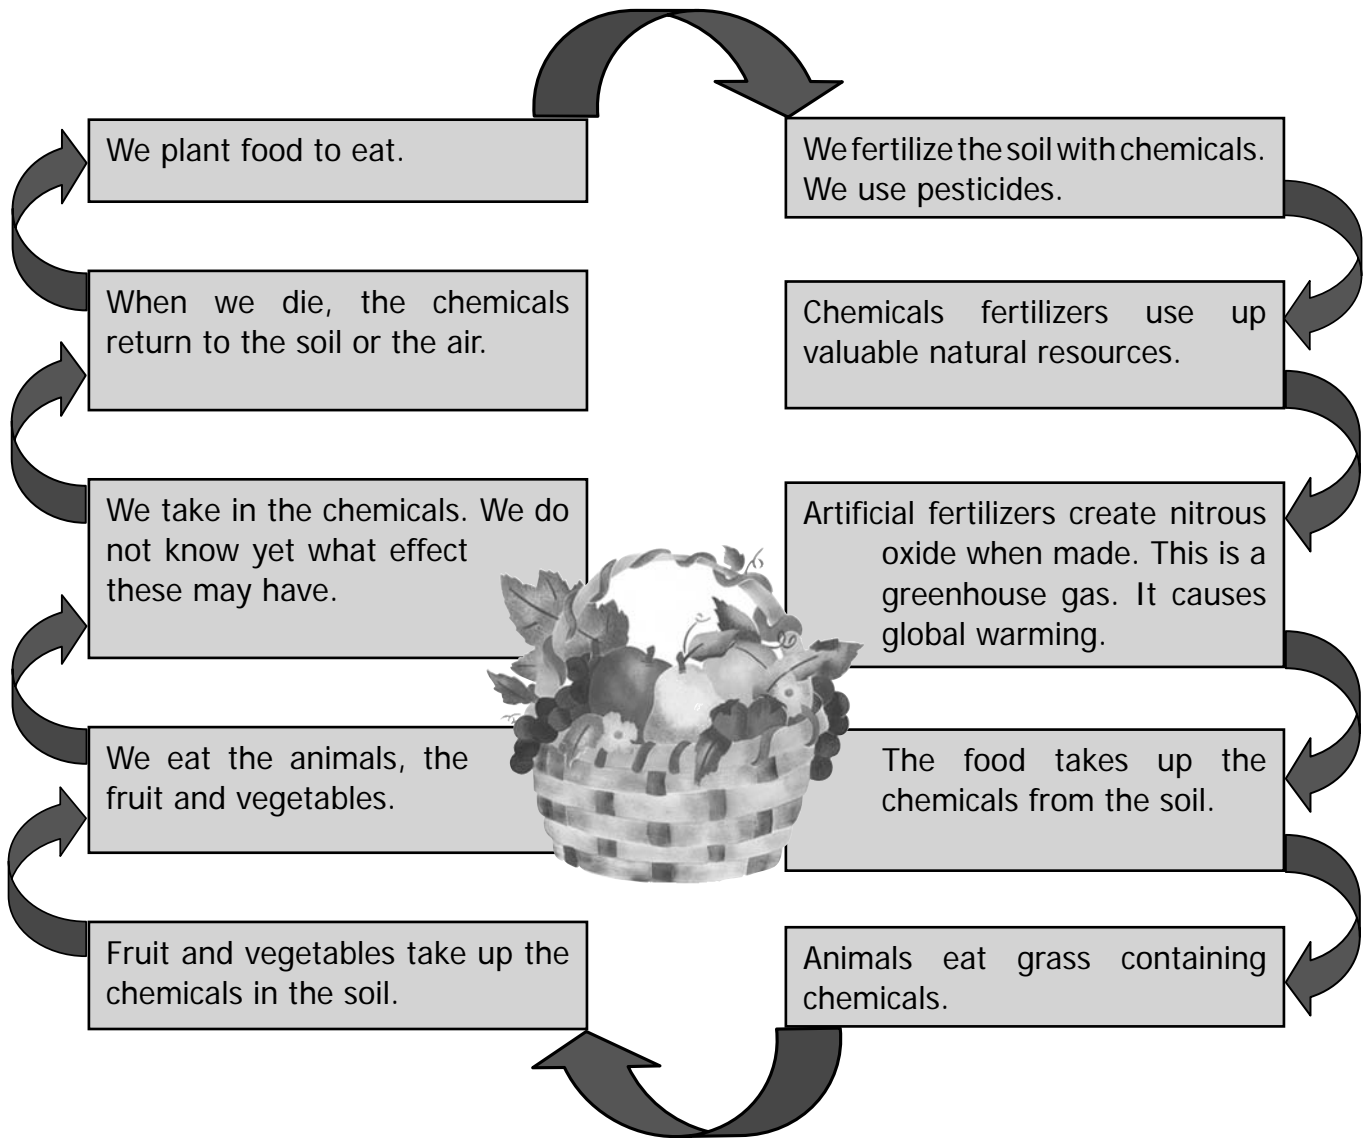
We plant food to eat.

We fertilize the soil with chemicals. We use pesticides.

Chemicals fertilizers use up valuable natural resources.

Artificial fertilizers create nitrous oxide when made. This is a greenhouse gas. It causes global warming.

The food takes up the chemicals from the soil.

Animals eat grass containing chemicals.

Fruit and vegetables take up the chemicals in the soil.

We eat the animals, the fruit and vegetables.

We take in the chemicals. We do not know yet what effect these may have.

When we die, the chemicals return to the soil or the air.